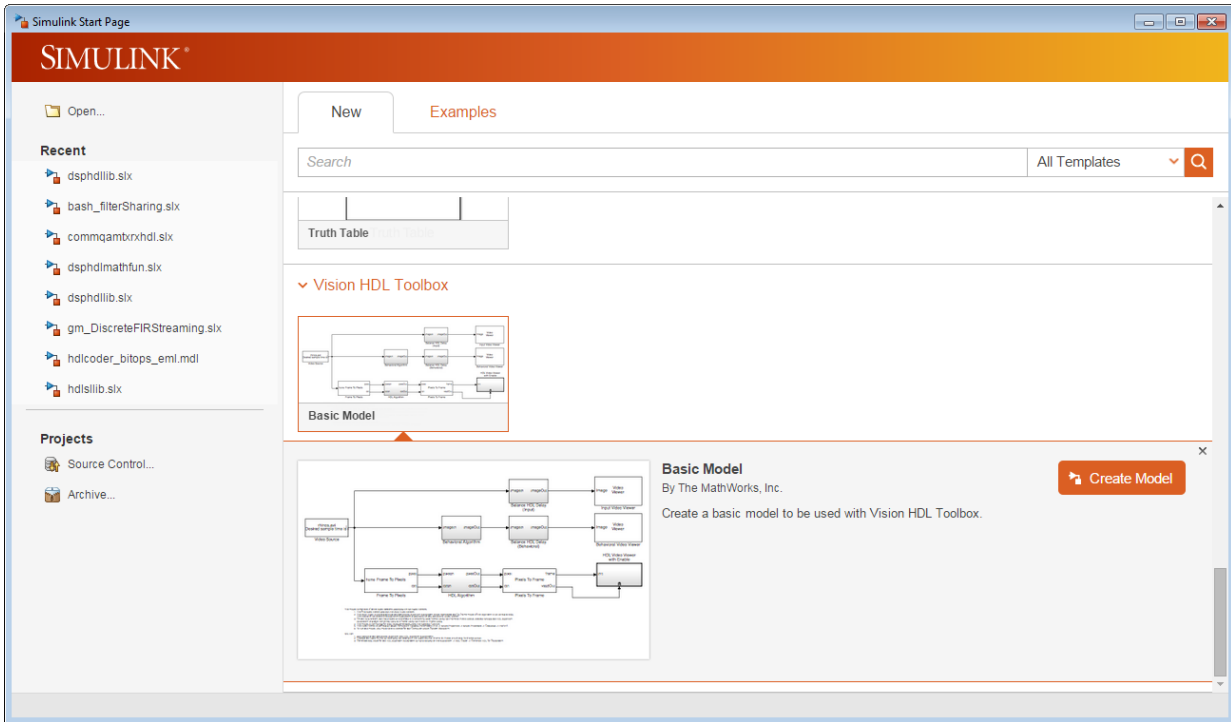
Simulink Start Page

SIMULINK®

Open...

Recent

dsphdllib.slx

bash_filterSharing.slx

commqamtxrxhdl.slx

dsphdlmathfun.slx

dsphdllib.slx

gm_DiscreteFIRStreaming.slx

hdlcoder_bitops_eml.mdl

hdlsllib.slx

Projects

Source Control...

Archive...

New

Examples

Search

All Templates

Truth Table

Vision HDL Toolbox

Basic Model

Basic Model

By The MathWorks, Inc.

Create a basic model to be used with Vision HDL Toolbox.

Create Model

Video Source

Behavioral Algorithm

Frame To Pixels

HDL Algorithm

Pixels To Frame

Input Video Viewer

Behavioral Video Viewer

HDL Video Viewer with Graphs